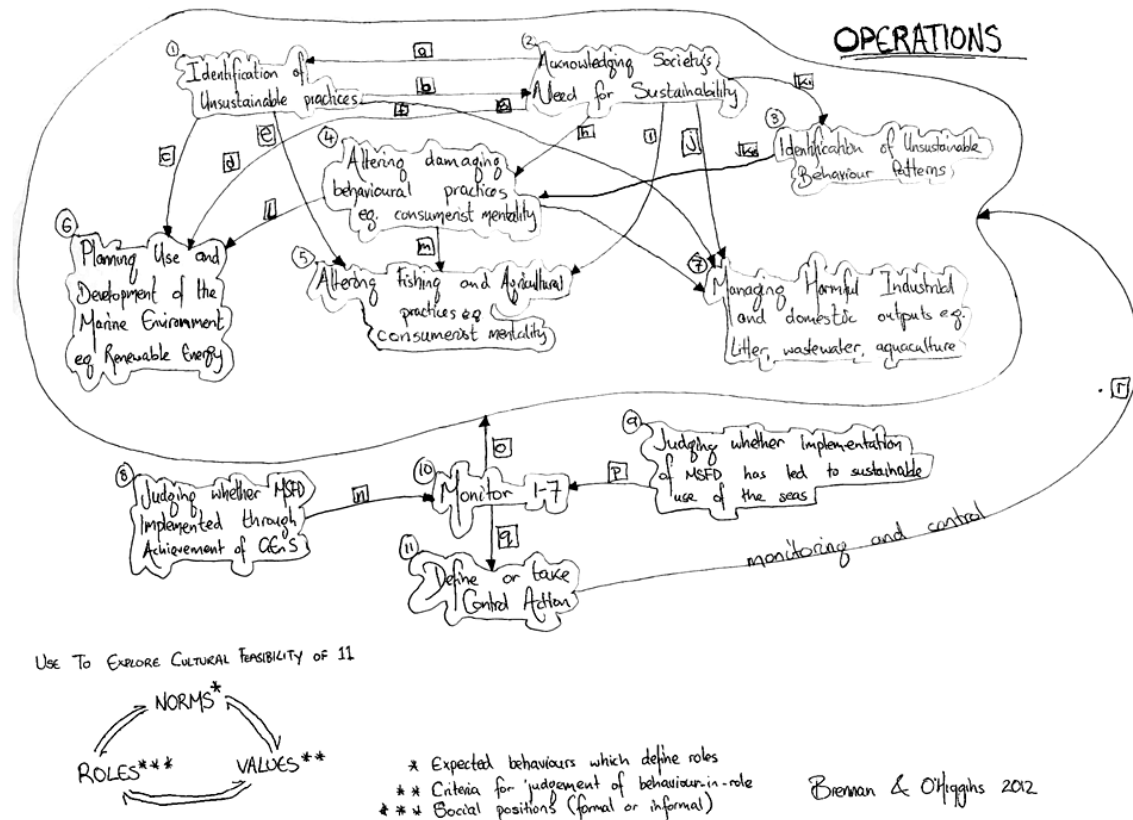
OPERATIONS

① Identification of Unsustainable practices

② Acknowledging Society's Need for Sustainability

③ Identification of Unsustainable Behaviour Patterns

④ Altering damaging behavioural practices eg. consumerist mentality

⑤ Altering fishing and Agricultural practices eg consumerist mentality

⑥ Planning Use and Development of the Marine Environment eg Renewable Energy

⑦ Managing Harmful Industrial and domestic outputs eg. Litter, wastewater, aquaculture

⑧ Judging whether MSFD Implemented through Achievement of GEnS

⑨ Judging whether Implementation of MSFD has led to sustainable use of the seas

⑩ Monitor 1-7

⑪ Define or take Control Action

a b c d e f g h i j k1 k2 l m n o p q r

monitoring and control

USE TO EXPLORE CULTURAL FEASIBILITY OF 11

NORMS*

ROLES***

VALUES**

* Expected behaviours which define roles
** Criteria for judgement of behaviour-in-role
*** Social positions (formal or informal)

Brennan & O'Higgins 2012